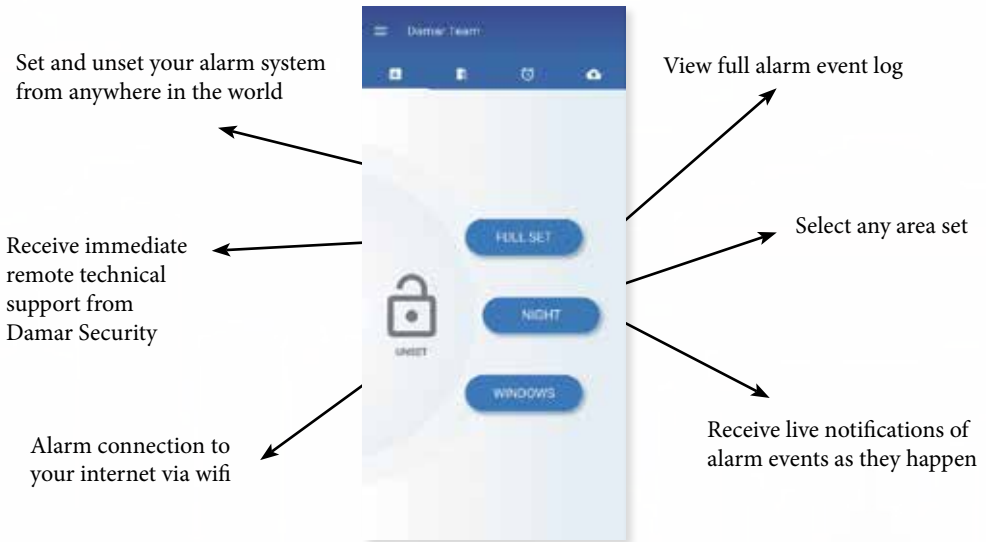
Set and unset your alarm system from anywhere in the world

Damar Team

View full alarm event log

Receive immediate remote technical support from Damar Security

FULL SET

Select any area set

UNSET

NIGHT

WINDOWS

Alarm connection to your internet via wifi

Receive live notifications of alarm events as they happen